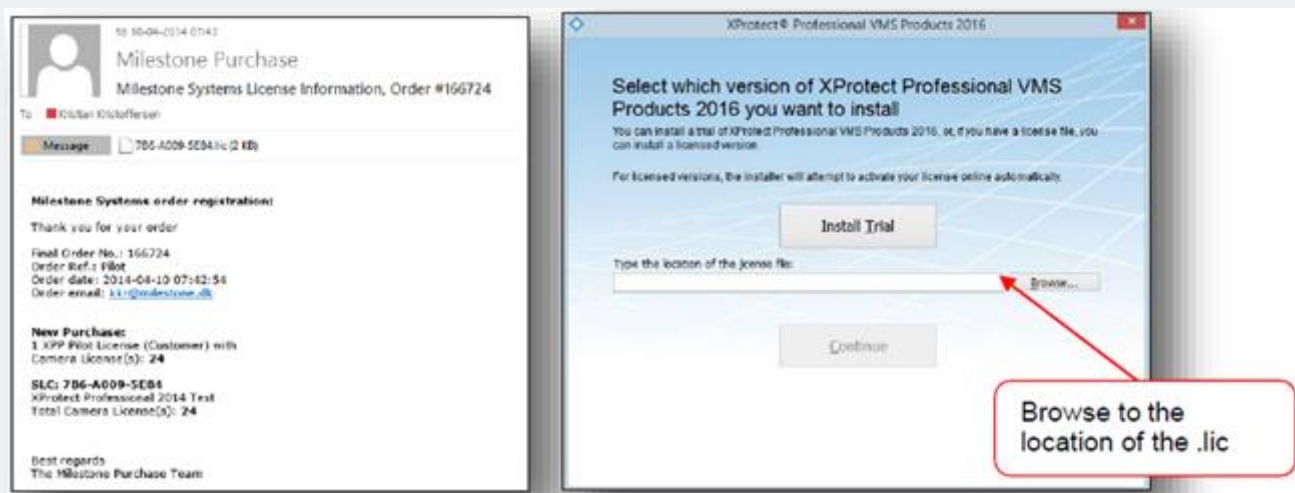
to 10-04-2014 07:43
Milestone Purchase
Milestone Systems License Information, Order #166724
To Kristian Kristoffersen
Message 786-A009-5E84.lic (2 KB)

Milestone Systems order registration:

Thank you for your order

Final Order No.: 166724
Order Ref.: Pilot
Order date: 2014-04-10 07:42:54
Order email: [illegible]@milestone.dk

New Purchase:
1 XPP Pilot License (Customer) with Camera License(s): 24

SLC: 786-A009-5E84
XProtect Professional 2014 Test
Total Camera License(s): 24

Best regards
The Milestone Purchase Team

XProtect® Professional VMS Products 2016

Select which version of XProtect Professional VMS Products 2016 you want to install
You can install a trial of XProtect Professional VMS Products 2016, or, if you have a license file, you can install a licensed version.

For licensed versions, the installer will attempt to activate your license online automatically.

Install Trial

Type the location of the license file:

Browse...

Continue

Browse to the location of the .lic